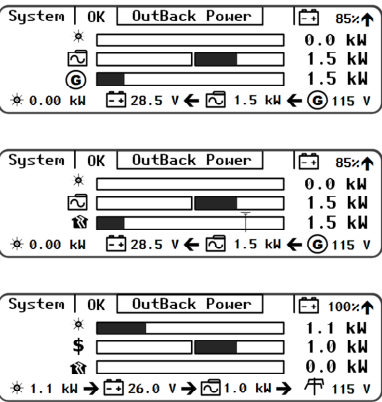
System | OK | OutBack Power | 85%
0.0 kW
1.5 kW
G 1.5 kW
0.00 kW 28.5 V ← 1.5 kW ← G 115 V

System | OK | OutBack Power | 85%
0.0 kW
1.5 kW
1.5 kW
0.00 kW 28.5 V ← 1.5 kW ← G 115 V

System | OK | OutBack Power | 100%
1.1 kW
$ 1.0 kW
0.0 kW
1.1 kW → 26.0 V → 1.0 kW → 115 V